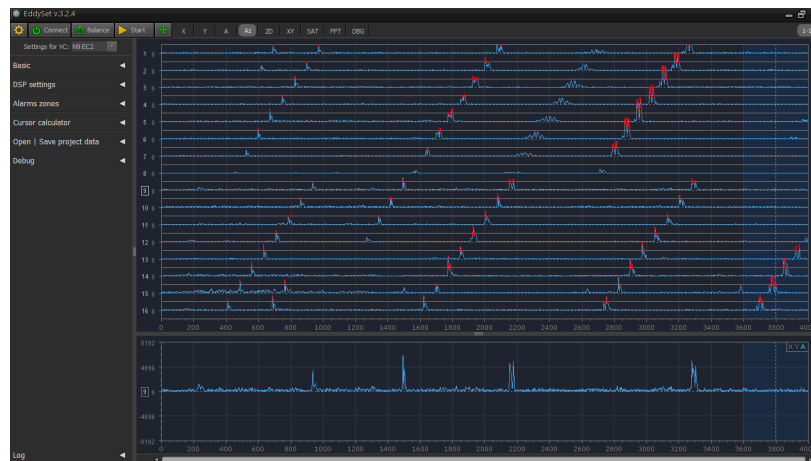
EddySet v.3.2.4

Connect Balance Start X Y A Az 2D XY SAT FFT DBG

Settings for VC: N9 EC2

Basic
DSP settings
Alarms zones
Cursor calculator
Open | Save project data
Debug

Log

1
2
3
4
5
6
7
8
9
10
11
12
13
14
15
16

0 200 400 600 800 1000 1200 1400 1600 1800 2000 2200 2400 2600 2800 3000 3200 3400 3600 3800 4000

8192
4096
0
-4096
-8192

X Y A

0 200 400 600 800 1000 1200 1400 1600 1800 2000 2200 2400 2600 2800 3000 3200 3400 3600 3800 4000